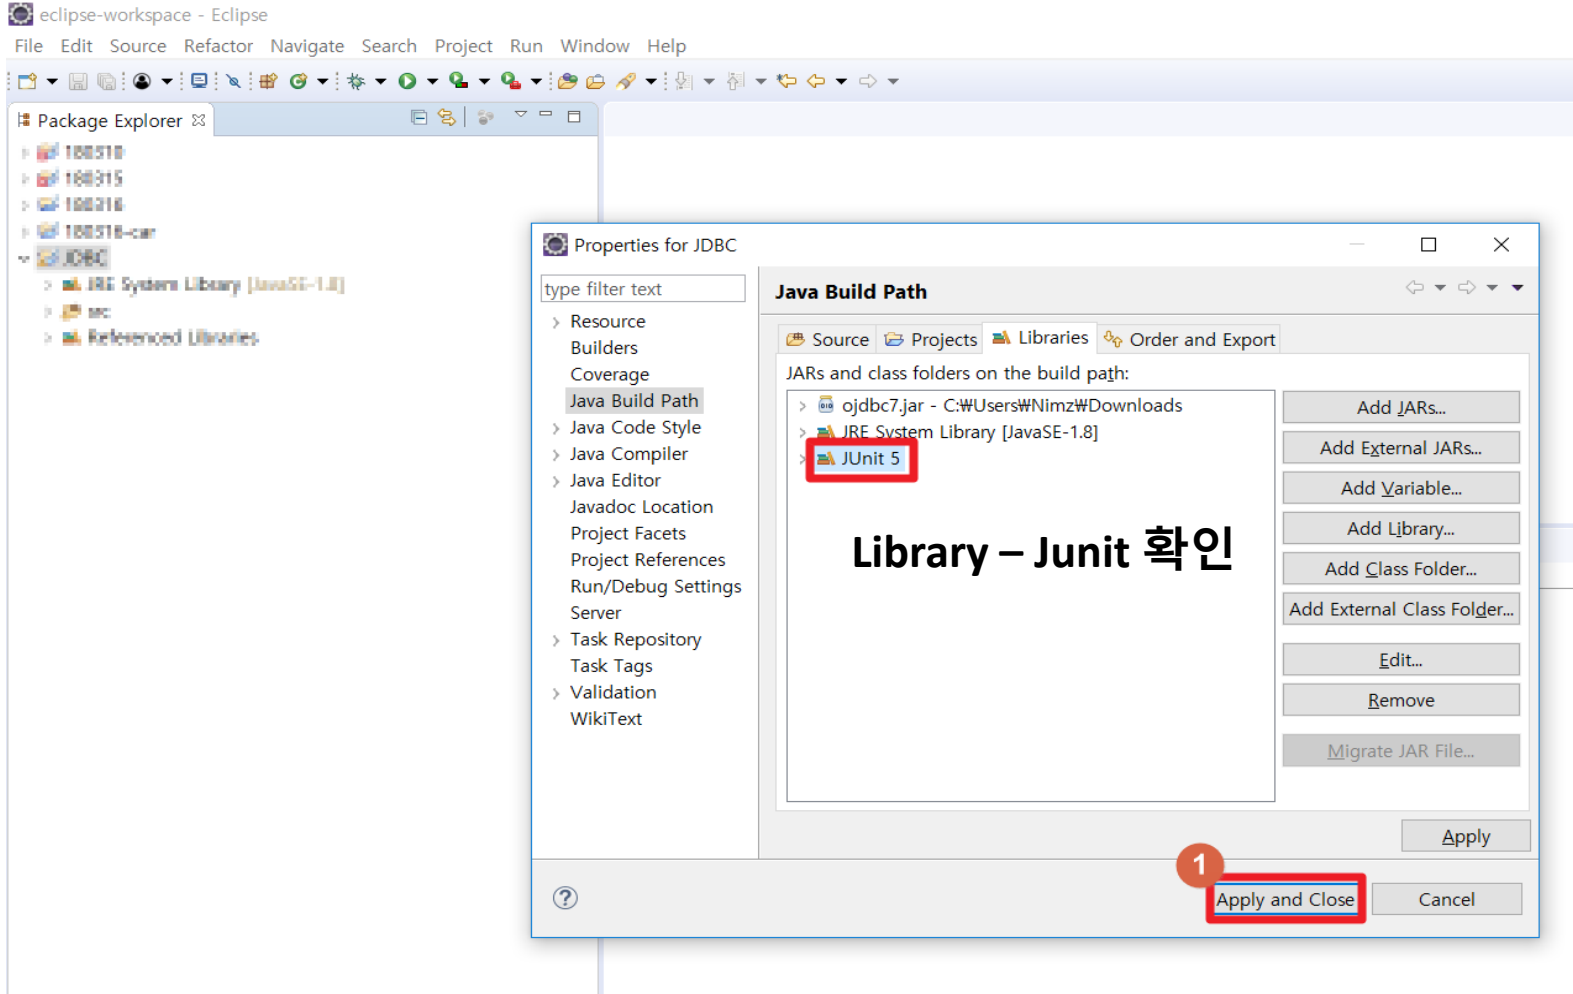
eclipse-workspace - Eclipse

File Edit Source Refactor Navigate Search Project Run Window Help

Package Explorer

180518
180315
180316
180518-car
JDBC
JRE System Library [JavaSE-1.8]
src
Referenced Libraries

Properties for JDBC

type filter text

Resource
Builders
Coverage
Java Build Path
Java Code Style
Java Compiler
Java Editor
Javadoc Location
Project Facets
Project References
Run/Debug Settings
Server
Task Repository
Task Tags
Validation
WikiText

Java Build Path

Source Projects Libraries Order and Export

JARs and class folders on the build path:

ojdbc7.jar - C:₩Users₩Nimz₩Downloads
JRE System Library [JavaSE-1.8]
JUnit 5

Library – Junit 확인

Add JARs...
Add External JARs...
Add Variable...
Add Library...
Add Class Folder...
Add External Class Folder...
Edit...
Remove
Migrate JAR File...

Apply

1

Apply and Close
Cancel